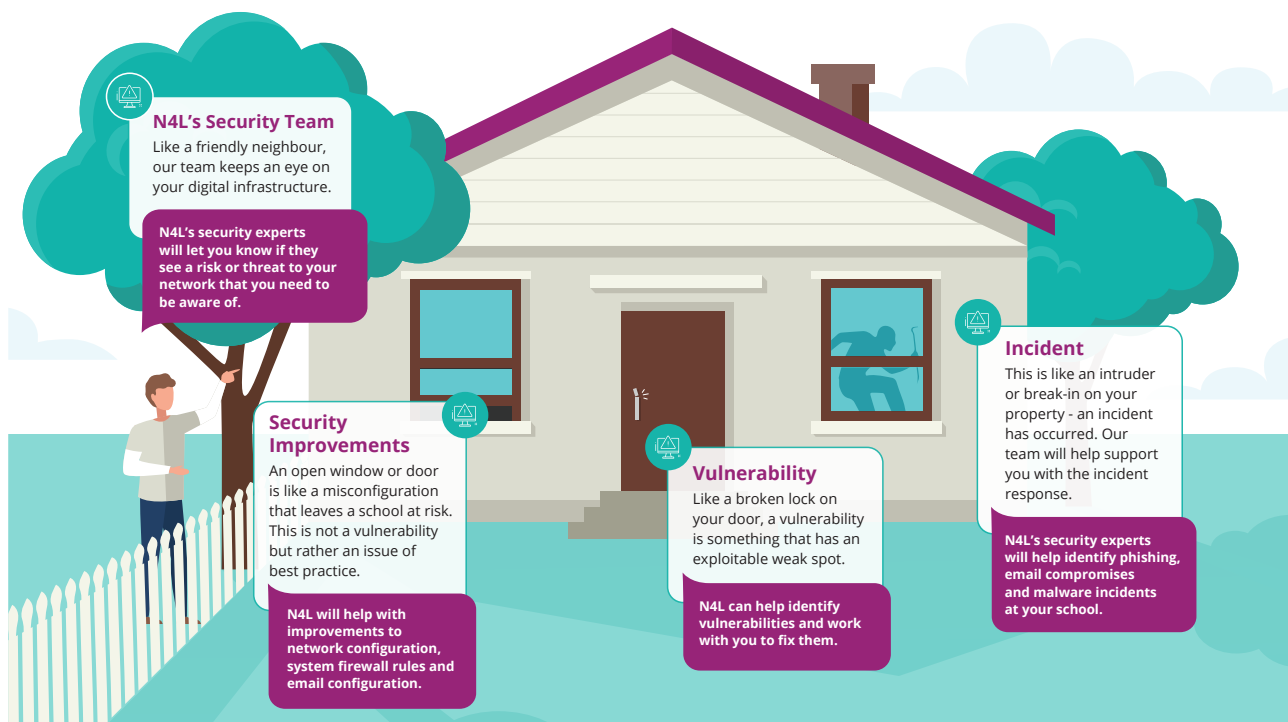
N4L's Security Team

Like a friendly neighbour, our team keeps an eye on your digital infrastructure.

N4L's security experts will let you know if they see a risk or threat to your network that you need to be aware of.

Security Improvements

An open window or door is like a misconfiguration that leaves a school at risk. This is not a vulnerability but rather an issue of best practice.

N4L will help with improvements to network configuration, system firewall rules and email configuration.

Vulnerability

Like a broken lock on your door, a vulnerability is something that has an exploitable weak spot.

N4L can help identify vulnerabilities and work with you to fix them.

Incident

This is like an intruder or break-in on your property - an incident has occurred. Our team will help support you with the incident response.

N4L's security experts will help identify phishing, email compromises and malware incidents at your school.